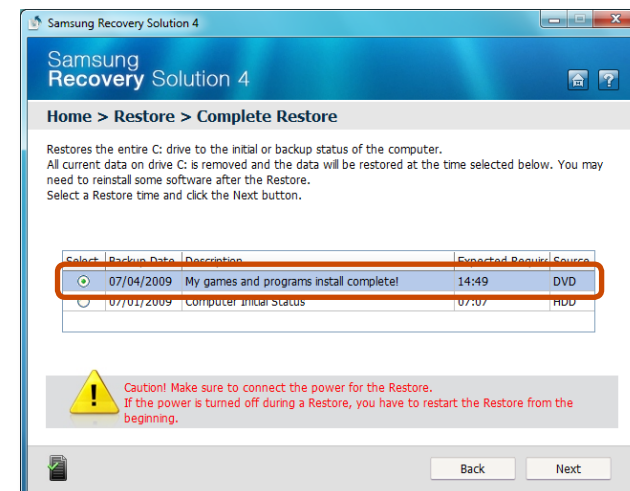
Samsung Recovery Solution 4

Samsung
Recovery Solution 4

Home > Restore > Complete Restore

Restores the entire C: drive to the initial or backup status of the computer.
All current data on drive C: is removed and the data will be restored at the time selected below. You may need to reinstall some software after the Restore.
Select a Restore time and click the Next button.

| Select | Backup Date | Description | Expected Requir | Source |
|---|---|---|---|---|
| ⊙ | 07/04/2009 | My games and programs install complete! | 14:49 | DVD |
| ○ | 07/01/2009 | Computer Initial Status | 07:07 | HDD |

Caution! Make sure to connect the power for the Restore.
If the power is turned off during a Restore, you have to restart the Restore from the beginning.

Back
Next